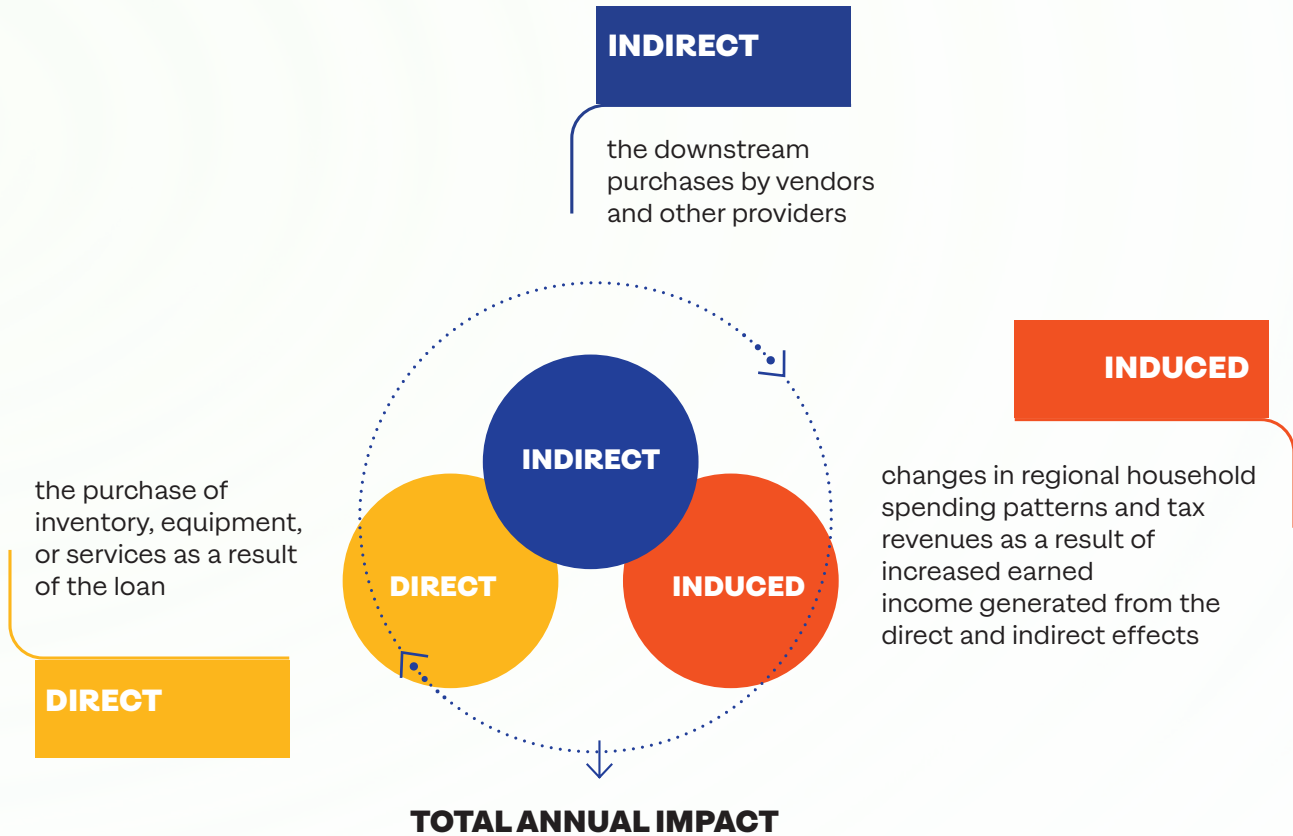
INDIRECT

the downstream purchases by vendors and other providers

INDUCED

changes in regional household spending patterns and tax revenues as a result of increased earned income generated from the direct and indirect effects

the purchase of inventory, equipment, or services as a result of the loan

DIRECT

INDIRECT

DIRECT

INDUCED

TOTAL ANNUAL IMPACT